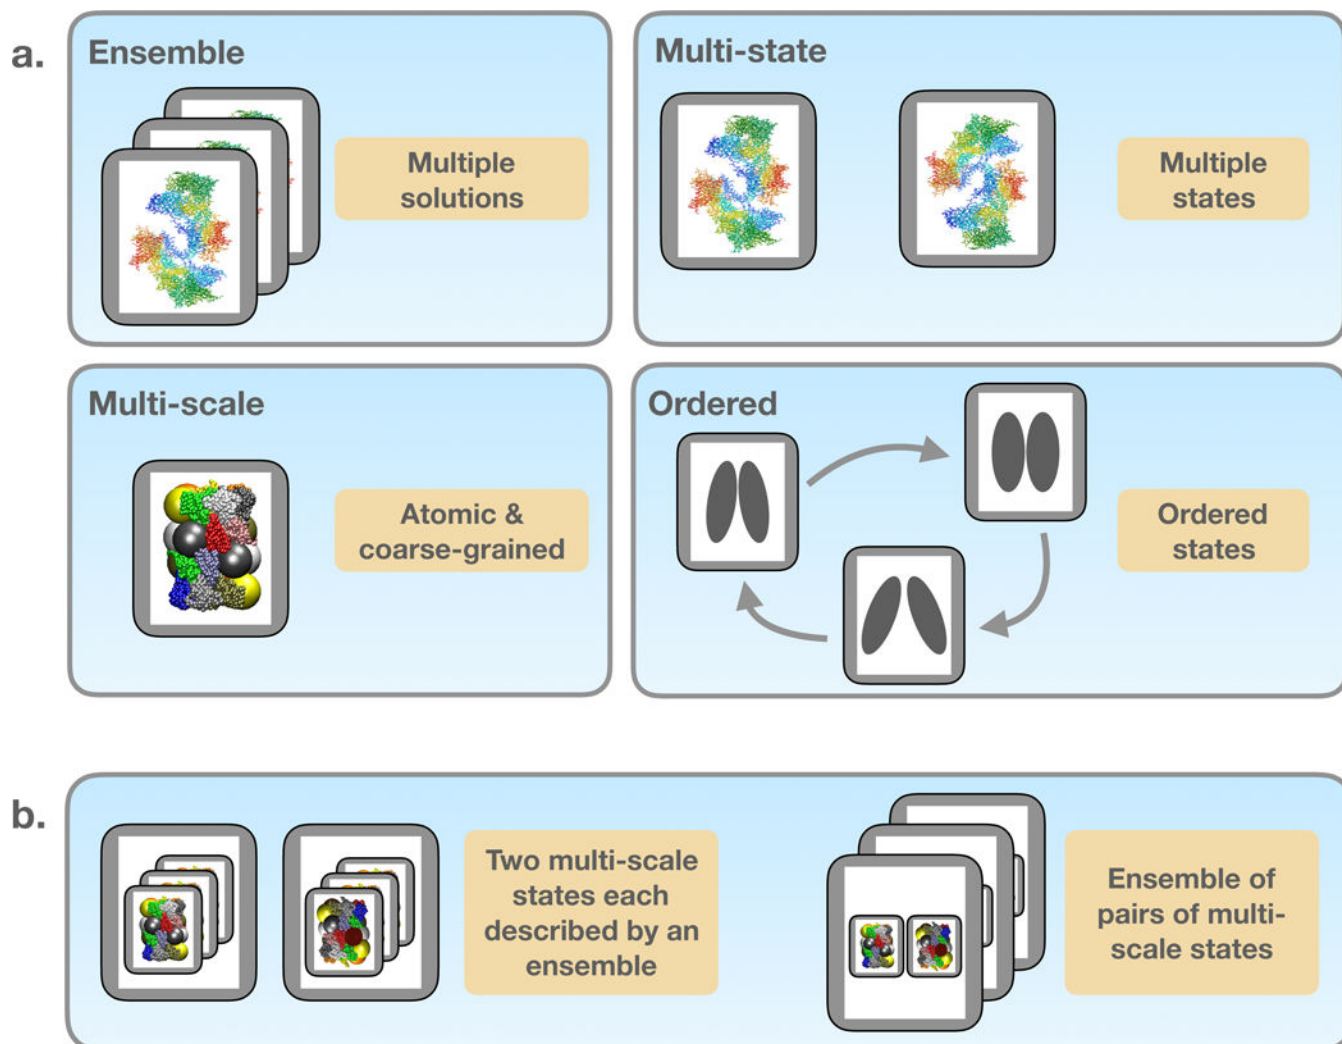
a.

Ensemble

Multiple solutions

Multi-state

Multiple states

Multi-scale

Atomic & coarse-grained

Ordered

Ordered states

b.

Two multi-scale states each described by an ensemble

Ensemble of pairs of multi-scale states